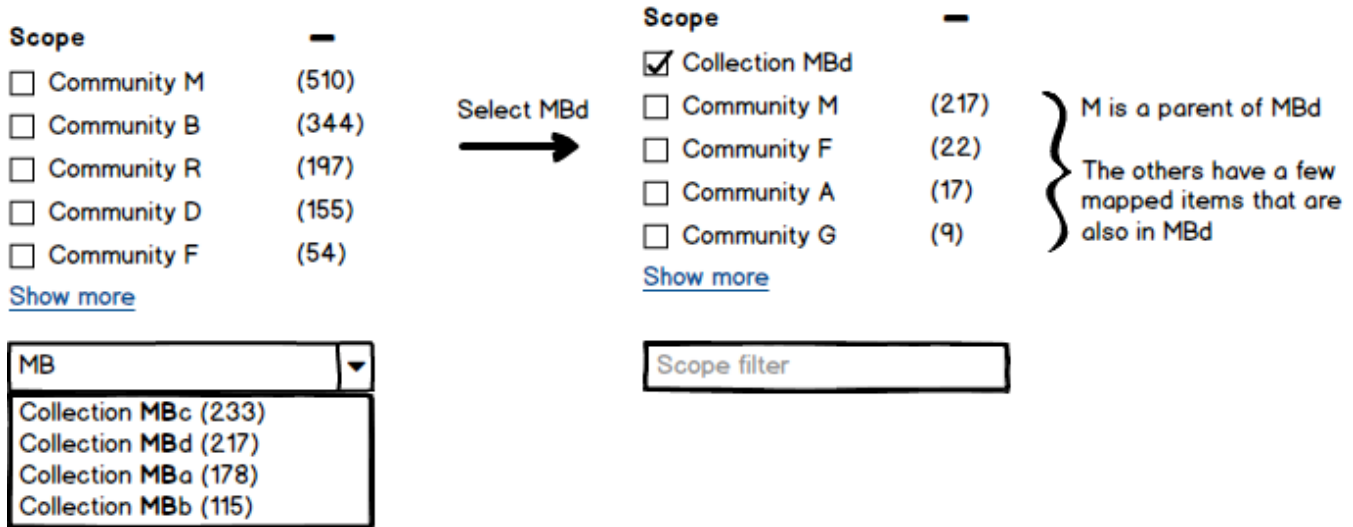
Scope –

☐ Community M (510)
☐ Community B (344)
☐ Community R (197)
☐ Community D (155)
☐ Community F (54)

Show more

MB

Collection **MB**c (233)
Collection **MB**d (217)
Collection **MB**a (178)
Collection **MB**b (115)

Select MBd

Scope –

☑ Collection MBd
☐ Community M (217)
☐ Community F (22)
☐ Community A (17)
☐ Community G (9)

Show more

Scope filter

M is a parent of MBd

The others have a few mapped items that are also in MBd